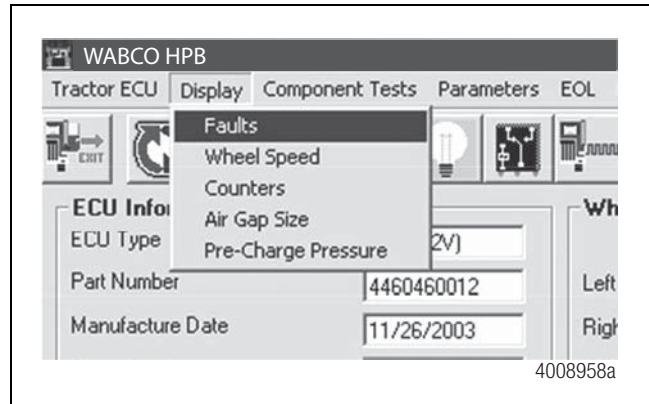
WABCO HPB

Tractor ECU Display Component Tests Parameters EOL

EXIT

Faults
Wheel Speed
Counters
Air Gap Size
Pre-Charge Pressure

ECU Infor

ECU Type 2V)

Part Number 4460460012

Manufacture Date 11/26/2003

Wh

Left

Righ

4008958a